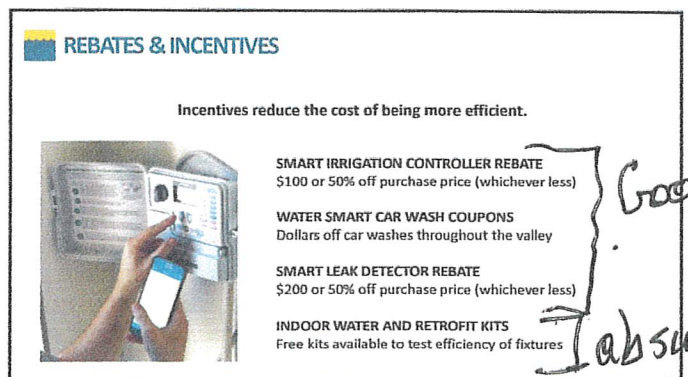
REBATES & INCENTIVES

Incentives reduce the cost of being more efficient.

SMART IRRIGATION CONTROLLER REBATE
$100 or 50% off purchase price (whichever less)

WATER SMART CAR WASH COUPONS
Dollars off car washes throughout the valley

SMART LEAK DETECTOR REBATE
$200 or 50% off purchase price (whichever less)

INDOOR WATER AND RETROFIT KITS
Free kits available to test efficiency of fixtures

Goo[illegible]

abs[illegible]